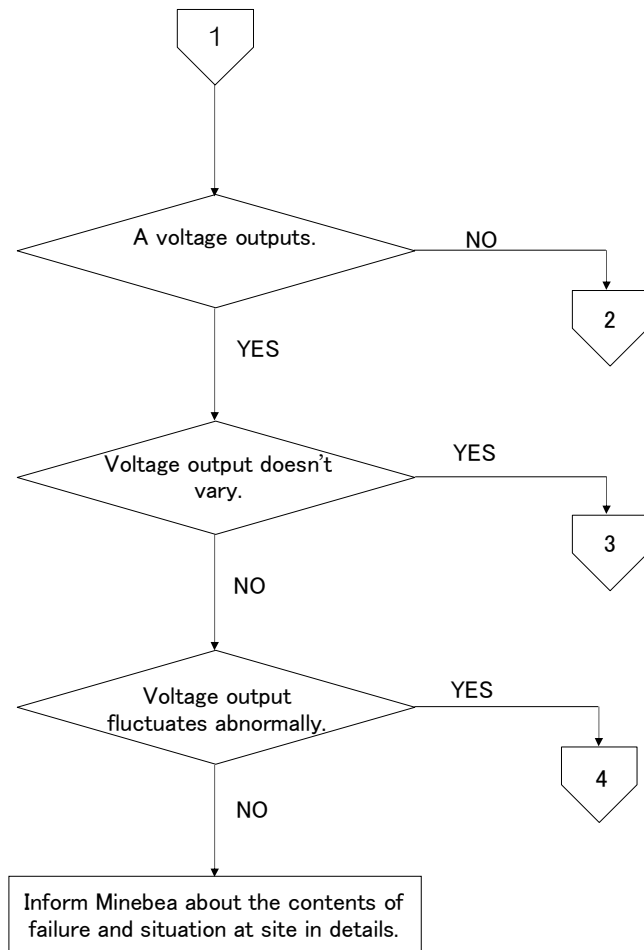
1

A voltage outputs.

NO

2

YES

Voltage output doesn't vary.

YES

3

NO

Voltage output fluctuates abnormally.

YES

4

NO

Inform Minebea about the contents of failure and situation at site in details.